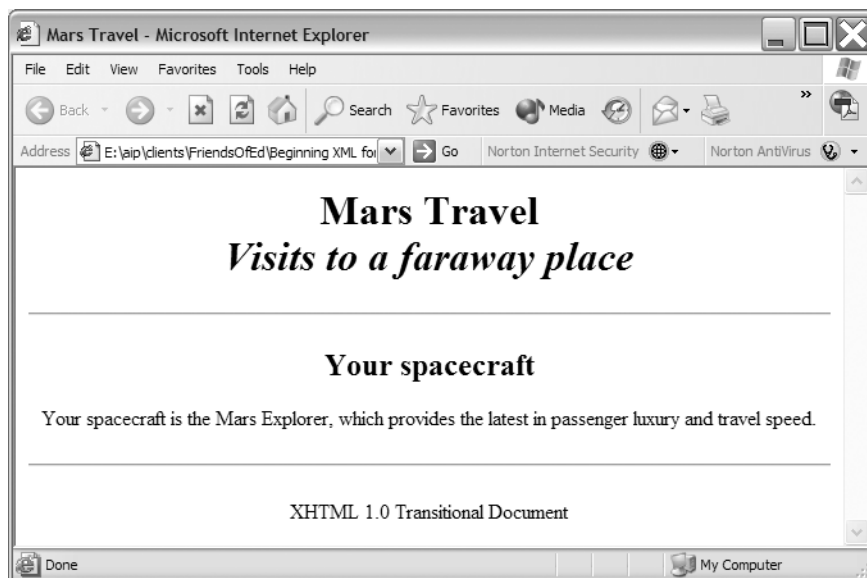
Mars Travel - Microsoft Internet Explorer

File Edit View Favorites Tools Help

Back Search Favorites Media

Address E:\aip\clients\FriendsOfEd\Beginning XML for Go Norton Internet Security Norton AntiVirus

Mars Travel
*Visits to a faraway place*

Your spacecraft

Your spacecraft is the Mars Explorer, which provides the latest in passenger luxury and travel speed.

XHTML 1.0 Transitional Document

Done My Computer